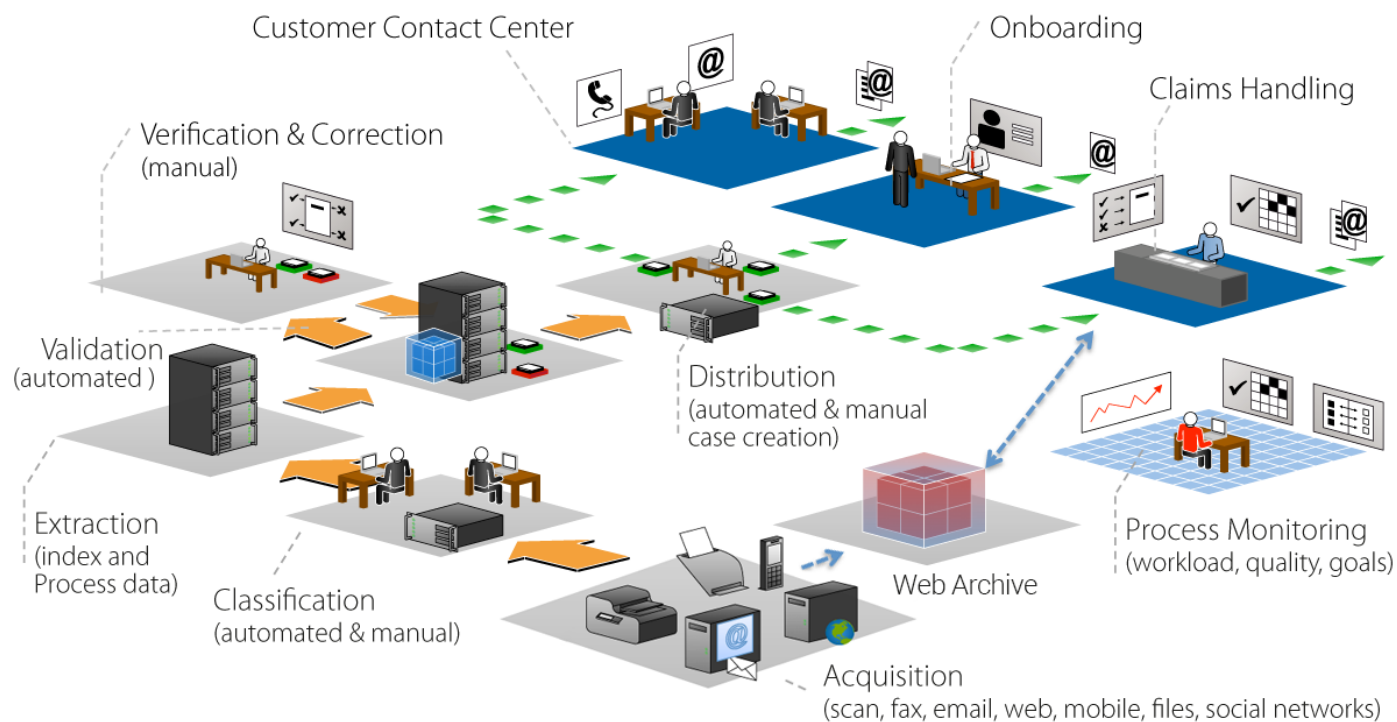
Customer Contact Center

Onboarding

Claims Handling

Verification & Correction (manual)

Validation (automated )

Distribution (automated & manual case creation)

Extraction (index and Process data)

Classification (automated & manual)

Web Archive

Process Monitoring (workload, quality, goals)

Acquisition (scan, fax, email, web, mobile, files, social networks)